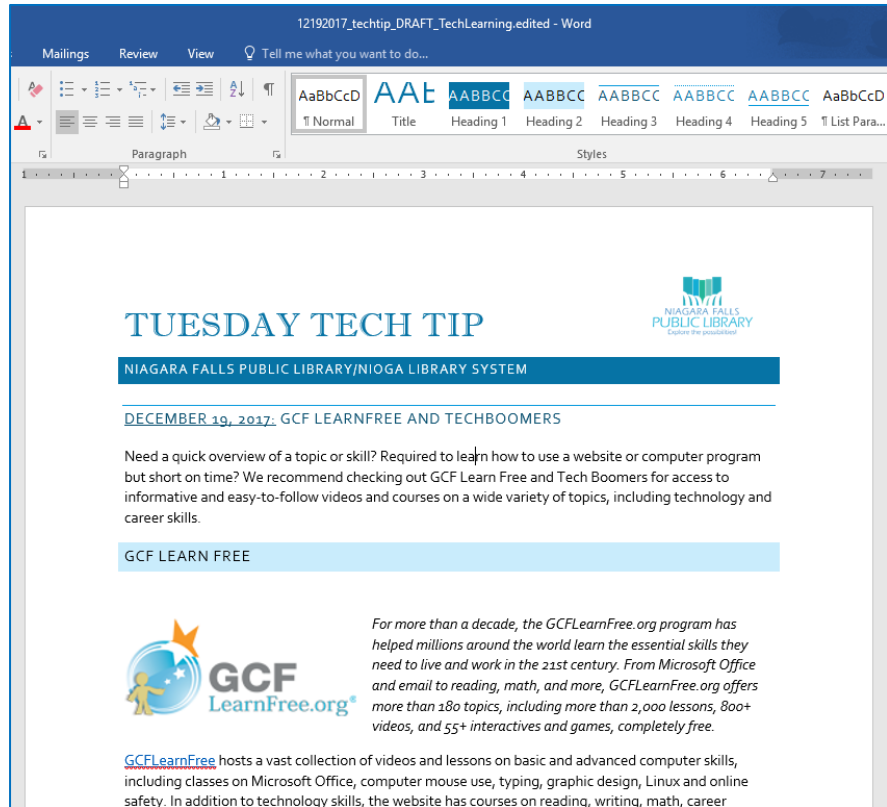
12192017_techtip_DRAFT_TechLearning.edited - Word

Mailings Review View Tell me what you want to do...

AaBbCcD ¶ Normal
AAB Title
AABBCC Heading 1
AABBCC Heading 2
AABBCC Heading 3
AABBCC Heading 4
AABBCC Heading 5
AaBbCcD ¶ List Para...

Paragraph
Styles

1 2 3 4 5 6 7

TUESDAY TECH TIP

NIAGARA FALLS PUBLIC LIBRARY Explore the possibilities!

NIAGARA FALLS PUBLIC LIBRARY/NIOGA LIBRARY SYSTEM

DECEMBER 19, 2017: GCF LEARNFREE AND TECHBOOMERS

Need a quick overview of a topic or skill? Required to learn how to use a website or computer program but short on time? We recommend checking out GCF Learn Free and Tech Boomers for access to informative and easy-to-follow videos and courses on a wide variety of topics, including technology and career skills.

GCF LEARN FREE

GCF LearnFree.org®

For more than a decade, the GCFLearnFree.org program has helped millions around the world learn the essential skills they need to live and work in the 21st century. From Microsoft Office and email to reading, math, and more, GCFLearnFree.org offers more than 180 topics, including more than 2,000 lessons, 800+ videos, and 55+ interactives and games, completely free.

GCFLearnFree hosts a vast collection of videos and lessons on basic and advanced computer skills, including classes on Microsoft Office, computer mouse use, typing, graphic design, Linux and online safety. In addition to technology skills, the website has courses on reading, writing, math, career